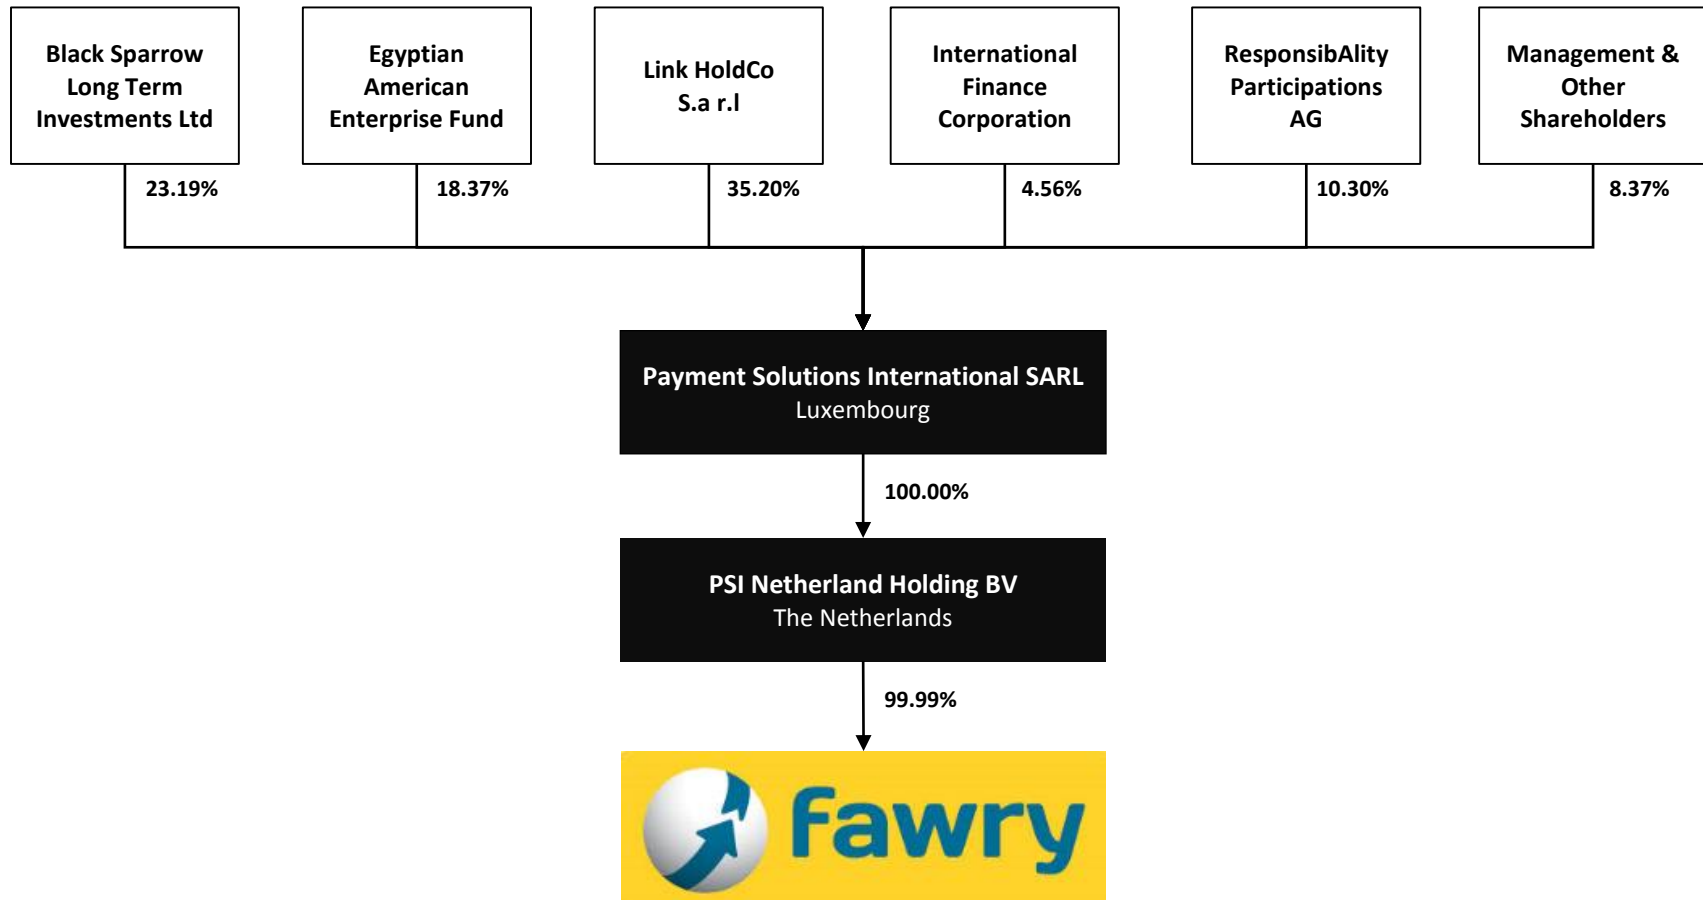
Black Sparrow Long Term Investments Ltd

23.19%

Egyptian American Enterprise Fund

18.37%

Link HoldCo S.a r.l

35.20%

International Finance Corporation

4.56%

ResponsibAlity Participations AG

10.30%

Management & Other Shareholders

8.37%

Payment Solutions International SARL
Luxembourg

100.00%

PSI Netherland Holding BV
The Netherlands

99.99%

fawry